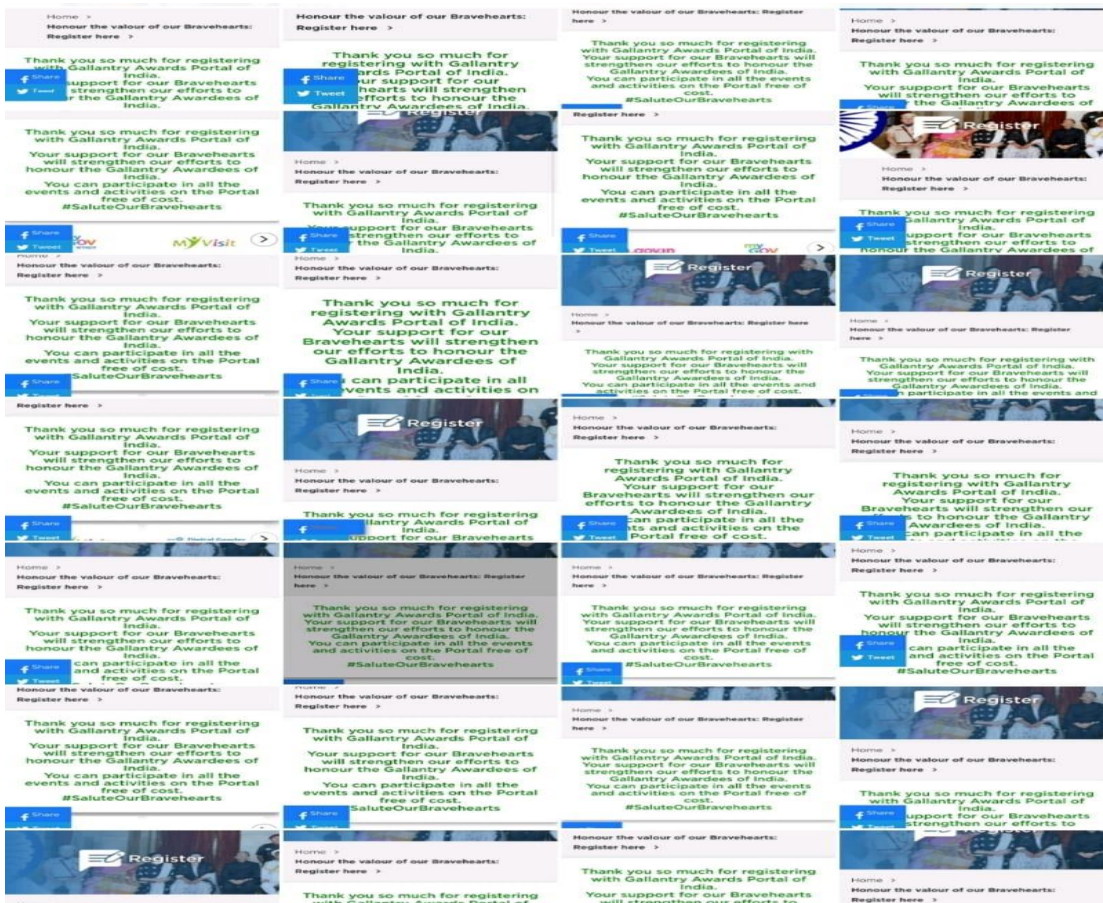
Home >
Honour the valour of our Bravehearts: Register here >

Thank you so much for registering with Gallantry Awards Portal of India. Your support for our Bravehearts will strengthen our efforts to honour the Gallantry Awardees of India.

Share
Tweet

Thank you so much for registering with Gallantry Awards Portal of India. Your support for our Bravehearts will strengthen our efforts to honour the Gallantry Awardees of India.

You can participate in all the events and activities on the Portal free of cost.
#SaluteOurBravehearts

Share
Tweet
MyGov
MyVisit

Home >
Honour the valour of our Bravehearts: Register here >

Thank you so much for registering with Gallantry Awards Portal of India. Your support for our Bravehearts will strengthen our efforts to honour the Gallantry Awardees of India.

You can participate in all the events and activities on the Portal free of cost.
#SaluteOurBravehearts

Share
Register here >

Thank you so much for registering with Gallantry Awards Portal of India. Your support for our Bravehearts will strengthen our efforts to honour the Gallantry Awardees of India.

You can participate in all the events and activities on the Portal free of cost.
#SaluteOurBravehearts

Share
Tweet

Home >
Honour the valour of our Bravehearts: Register here >

Thank you so much for registering with Gallantry Awards Portal of India. Your support for our Bravehearts will strengthen our efforts to honour the Gallantry Awardees of India.
You can participate in all the events and activities on the Portal free of cost.

Share
Tweet
Honour the valour of our Bravehearts: Register here >

Thank you so much for registering with Gallantry Awards Portal of India. Your support for our Bravehearts will strengthen our efforts to honour the Gallantry Awardees of India.
You can participate in all the events and activities on the Portal free of cost.
#SaluteOurBravehearts

Share

Register

Honour the valour of our Bravehearts: Register here >

Thank you so much for registering with Gallantry Awards Portal of India. Your support for our Bravehearts will strengthen our efforts to honour the Gallantry Awardees of India.

Share
Tweet

Register

Home >
Honour the valour of our Bravehearts: Register here >

Thank you so much for registering with Gallantry Awards Portal of India. Your support for our Bravehearts will strengthen our efforts to honour the Gallantry Awardees of India.

Home >
Honour the valour of our Bravehearts: Register here >

Thank you so much for registering with Gallantry Awards Portal of India. Your support for our Bravehearts will strengthen our efforts to honour the Gallantry Awardees of India.
You can participate in all events and activities on

Share

Register

Home >
Honour the valour of our Bravehearts: Register here >

Thank you so much for registering with Gallantry Awards Portal of India. Your support for our Bravehearts

Share

Home >
Honour the valour of our Bravehearts: Register here >

Thank you so much for registering with Gallantry Awards Portal of India. Your support for our Bravehearts will strengthen our efforts to honour the Gallantry Awardees of India. You can participate in all the events and activities on the Portal free of cost.
#SaluteOurBravehearts

Home >
Honour the valour of our Bravehearts: Register here >

Thank you so much for registering with Gallantry Awards Portal of India. Your support for our Bravehearts will strengthen our efforts to honour the Gallantry Awardees of India.
You can participate in all the events and activities on the Portal free of cost.
SaluteOurBravehearts

Share

Home >
Honour the valour of our Bravehearts: Register here >

Thank you so much for registering with Gallantry Awards Portal of India.

Honour the valour of our Bravehearts: Register here >

Thank you so much for registering with Gallantry Awards Portal of India. Your support for our Bravehearts will strengthen our efforts to honour the Gallantry Awardees of India. You can participate in all the events and activities on the Portal free of cost.
#SaluteOurBravehearts

Register here >

Thank you so much for registering with Gallantry Awards Portal of India. Your support for our Bravehearts will strengthen our efforts to honour the Gallantry Awardees of India.
You can participate in all the events and activities on the Portal free of cost.
#SaluteOurBravehearts

Share
Tweet
MyGov

Register

Home >
Honour the valour of our Bravehearts: Register here >

Thank you so much for registering with Gallantry Awards Portal of India. Your support for our Bravehearts will strengthen our efforts to honour the Gallantry Awardees of India. You can participate in all the events and activities on the Portal free of cost.

Home >
Honour the valour of our Bravehearts: Register here >

Thank you so much for registering with Gallantry Awards Portal of India. Your support for our Bravehearts will strengthen our efforts to honour the Gallantry Awardees of India. You can participate in all the events and activities on the Portal free of cost.
#SaluteOurBravehearts

Share
Tweet

Home >
Honour the valour of our Bravehearts: Register here >

Thank you so much for registering with Gallantry Awards Portal of India. Your support for our Bravehearts will strengthen our efforts to honour the Gallantry Awardees of India. You can participate in all the events and activities on the Portal free of cost.
#SaluteOurBravehearts

Honour the valour of our Bravehearts: Register here >

Thank you so much for registering with Gallantry Awards Portal of India. Your support for our Bravehearts will strengthen our efforts to

Home >
Honour the valour of our Bravehearts: Register here >

Thank you so much for registering with Gallantry Awards Portal of India. Your support for our Bravehearts will strengthen our efforts to honour the Gallantry Awardees of India.

Share
Tweet

Register

Home >
Honour the valour of our Bravehearts: Register here >

Thank you so much for registering with Gallantry Awards Portal of India. Your support for our Bravehearts will strengthen our efforts to honour the Gallantry Awardees of India.

Register

Home >
Honour the valour of our Bravehearts: Register here >

Thank you so much for registering with Gallantry Awards Portal of India. Your support for our Bravehearts will strengthen our efforts to honour the Gallantry Awardees of India. You can participate in all the events and

Home >
Honour the valour of our Bravehearts: Register here >

Thank you so much for registering with Gallantry Awards Portal of India. Your support for our Bravehearts will strengthen our efforts to honour the Gallantry Awardees of India. You can participate in all the

Share
Tweet

Home >
Honour the valour of our Bravehearts: Register here >

Thank you so much for registering with Gallantry Awards Portal of India. Your support for our Bravehearts will strengthen our efforts to honour the Gallantry Awardees of India. You can participate in all the events and activities on the Portal free of cost.
#SaluteOurBravehearts

Share
Tweet

Register

Home >
Honour the valour of our Bravehearts: Register here >

Thank you so much for registering with Gallantry Awards Portal of India. Your support for our Bravehearts will strengthen our efforts to

Share

Register

Home >
Honour the valour of our Bravehearts: Register here >